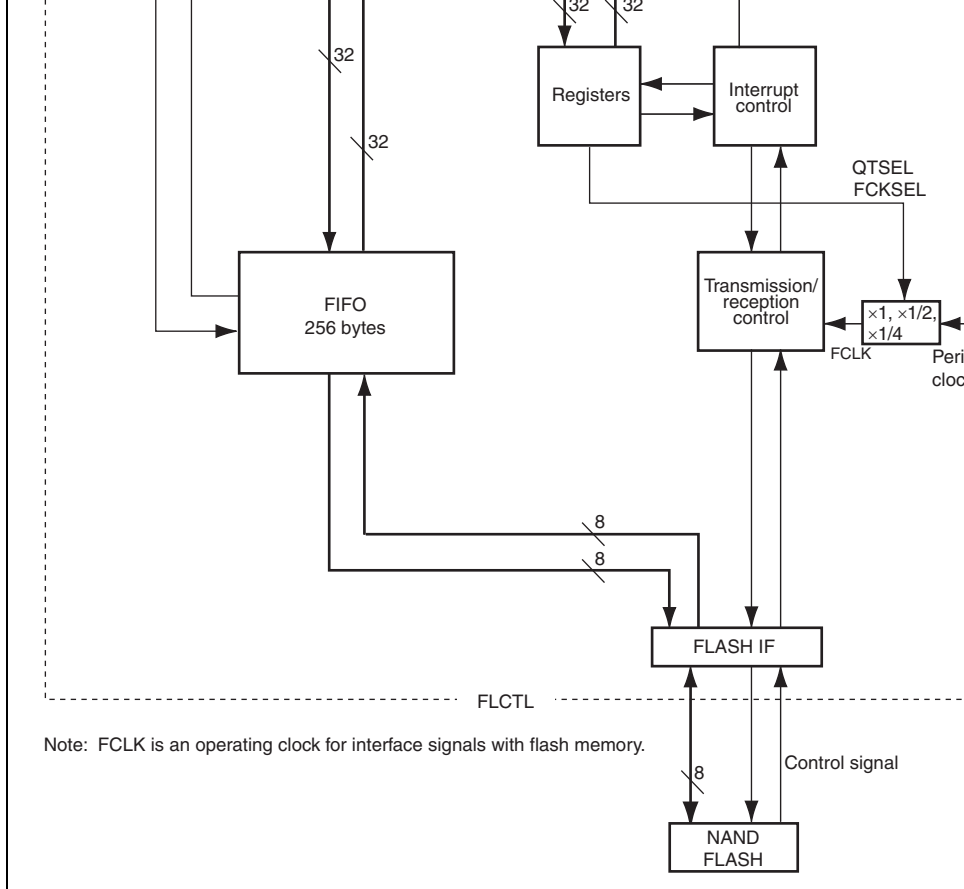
32
32
32
32
Registers
Interrupt control
QTSEL
FCKSEL
FIFO
256 bytes
Transmission/ reception control
$\times1$, $\times1/2$, $\times1/4$
FCLK
Peri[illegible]
cloc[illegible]
8
8
FLASH IF
FLCTL
Note: FCLK is an operating clock for interface signals with flash memory.
8
Control signal
NAND
FLASH